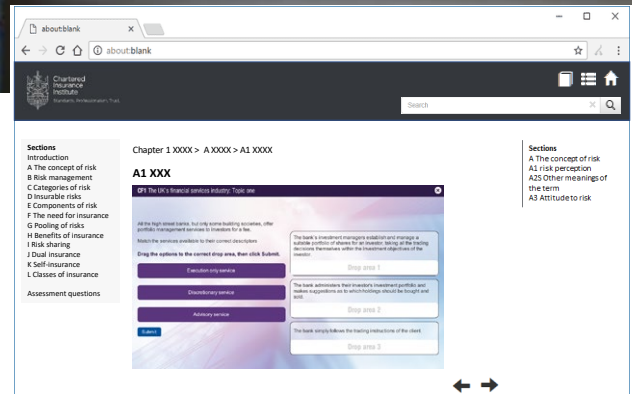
about:blank

about:blank

Chartered Insurance Institute
Standards. Professionalism. Trust.

Search

Sections
Introduction
A The concept of risk
B Risk management
C Categories of risk
D Insurable risks
E Components of risk
F The need for insurance
G Pooling of risks
H Benefits of insurance
I Risk sharing
J Dual insurance
K Self-insurance
L Classes of insurance

Assessment questions

Chapter 1 XXXX > A XXXX > A1 XXXX

A1 XXX

CF1 The UK's financial services industry: Topic one

All the high street banks, but only some building societies, offer portfolio management services to investors for a fee.

Match the services available to their correct descriptions

Drag the options to the correct drop area, then click Submit.

Execution only service

Discretionary service

Advisory service

Submit

The bank's investment managers establish and manage a suitable portfolio of shares for an investor, taking all the trading decisions themselves within the investment objectives of the investor.

Drop area 1

The bank administers their investor's investment portfolio and makes suggestions as to which holdings should be bought and sold.

Drop area 2

The bank simply follows the trading instructions of the client.

Drop area 3

Sections
A The concept of risk
A1 risk perception
A25 Other meanings of the term
A3 Attitude to risk